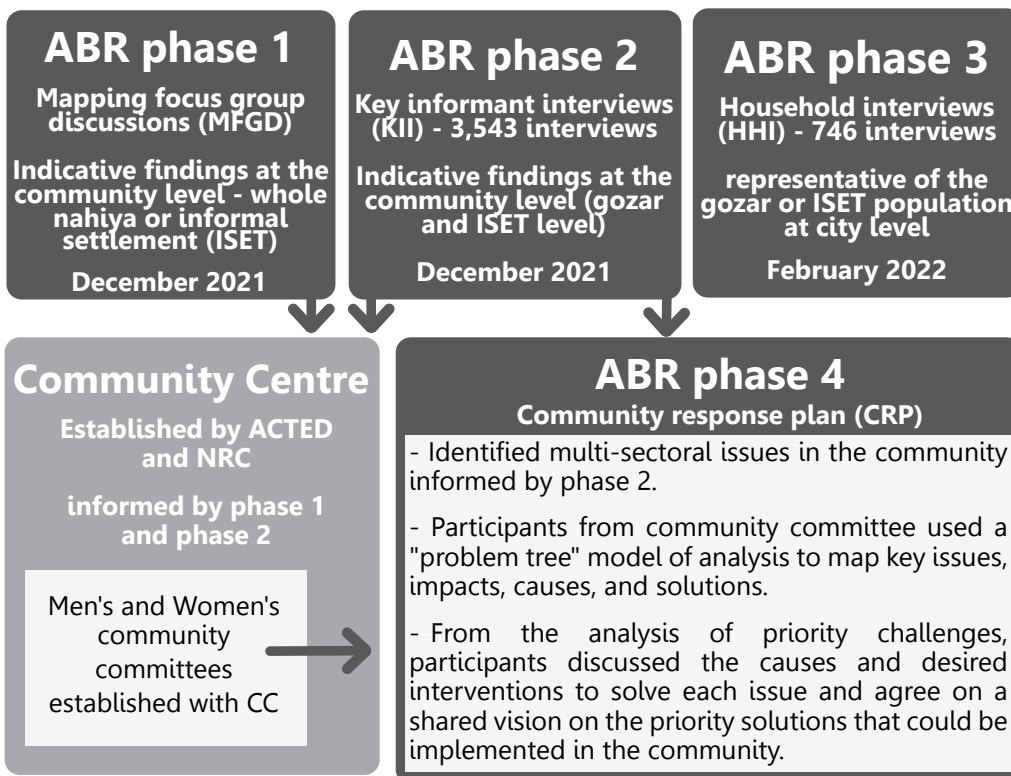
ABR phase 1

Mapping focus group discussions (MFGD)

Indicative findings at the community level - whole nahiya or informal settlement (ISET)

December 2021

ABR phase 2

Key informant interviews (KII) - 3,543 interviews

Indicative findings at the community level (gozar and ISET level)

December 2021

ABR phase 3

Household interviews (HHI) - 746 interviews

representative of the gozar or ISET population at city level

February 2022

Community Centre

Established by ACTED and NRC

informed by phase 1 and phase 2

Men's and Women's community committees established with CC

ABR phase 4

Community response plan (CRP)

- Identified multi-sectoral issues in the community informed by phase 2.

- Participants from community committee used a "problem tree" model of analysis to map key issues, impacts, causes, and solutions.

- From the analysis of priority challenges, participants discussed the causes and desired interventions to solve each issue and agree on a shared vision on the priority solutions that could be implemented in the community.